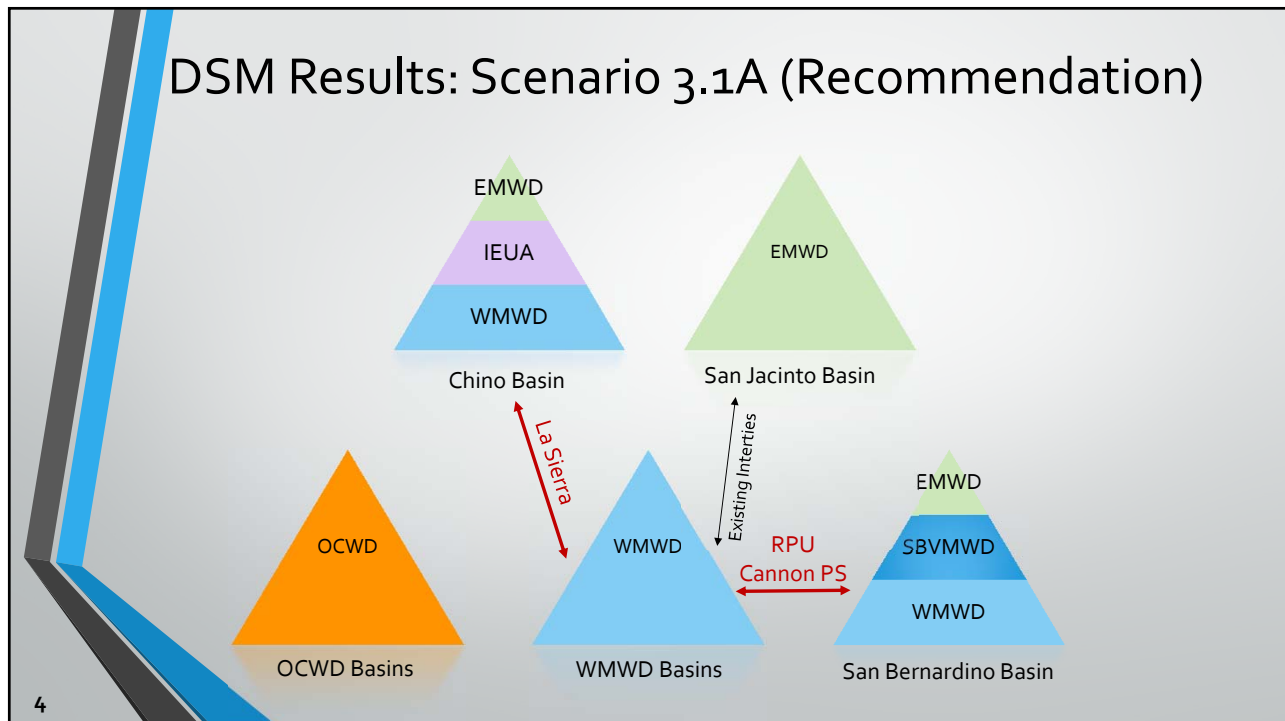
DSM Results: Scenario 3.1A (Recommendation)

EMWD
IEUA
WMWD
Chino Basin

EMWD
San Jacinto Basin

La Sierra

Existing Interties

OCWD
OCWD Basins

WMWD
WMWD Basins

RPU
Cannon PS

EMWD
SBVMWD
WMWD
San Bernardino Basin

4